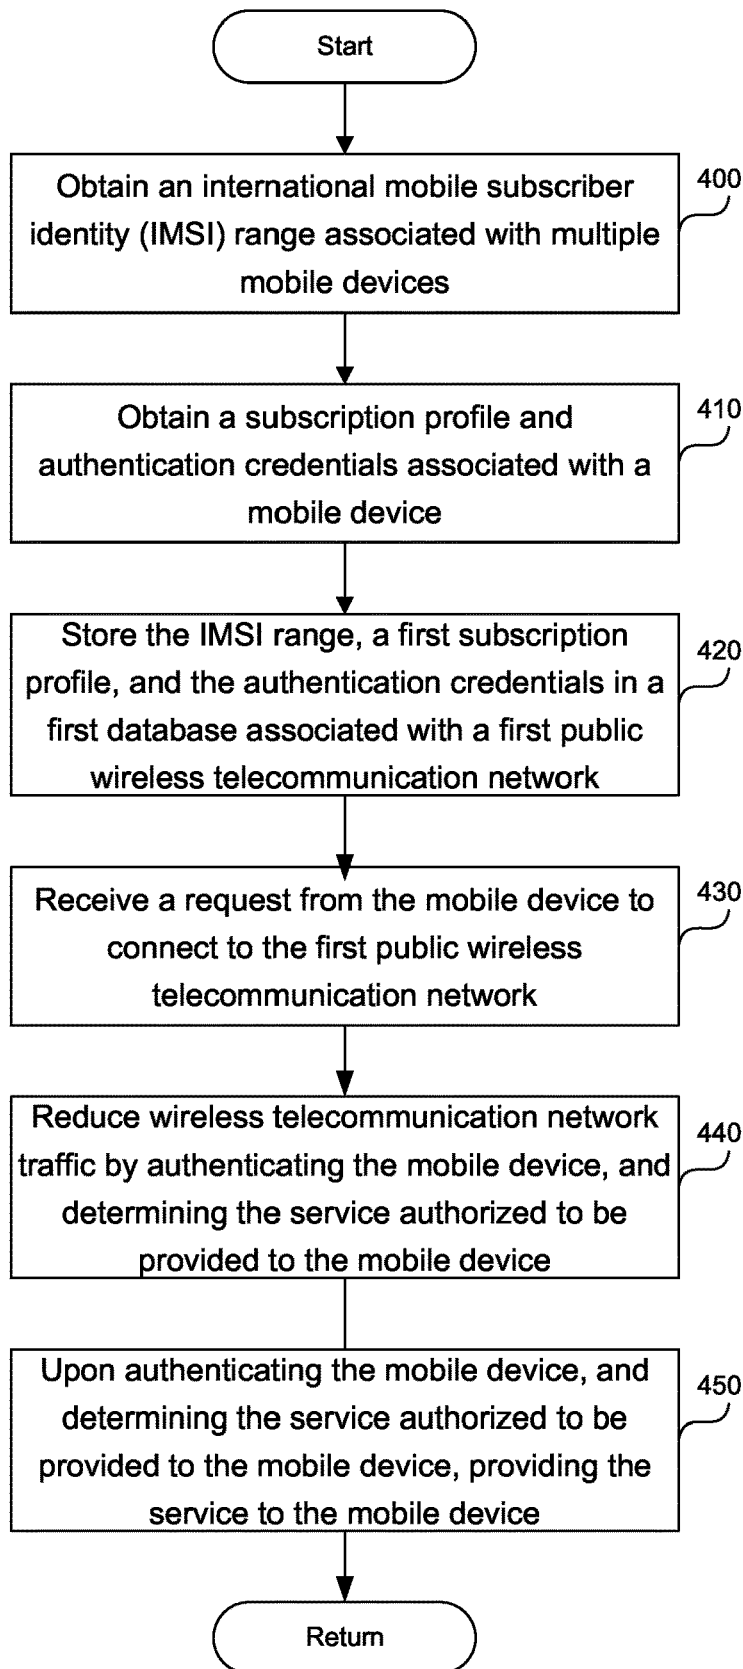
Start

Obtain an international mobile subscriber identity (IMSI) range associated with multiple mobile devices

400

Obtain a subscription profile and authentication credentials associated with a mobile device

410

Store the IMSI range, a first subscription profile, and the authentication credentials in a first database associated with a first public wireless telecommunication network

420

Receive a request from the mobile device to connect to the first public wireless telecommunication network

430

Reduce wireless telecommunication network traffic by authenticating the mobile device, and determining the service authorized to be provided to the mobile device

440

Upon authenticating the mobile device, and determining the service authorized to be provided to the mobile device, providing the service to the mobile device

450

Return